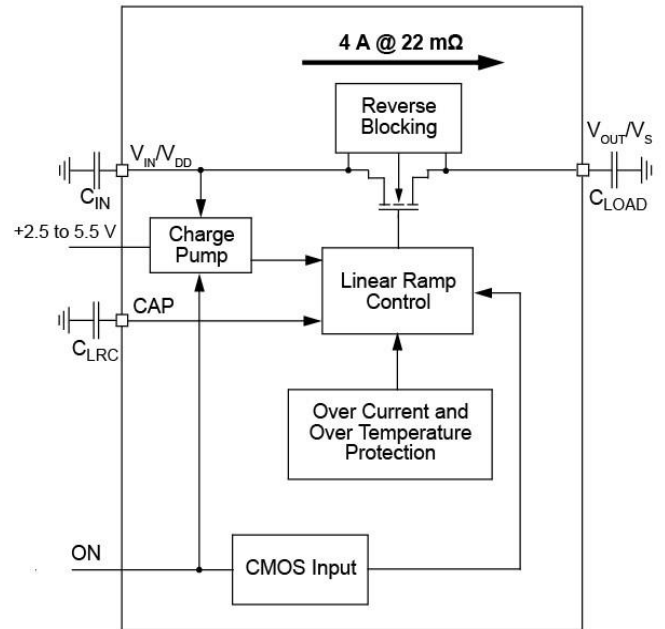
4 A @ 22 mΩ

Reverse Blocking

$V_{IN}/V_{DD}$

$V_{OUT}/V_{S}$

$C_{IN}$

$C_{LOAD}$

+2.5 to 5.5 V

Charge Pump

Linear Ramp Control

CAP

$C_{LRC}$

Over Current and Over Temperature Protection

ON

CMOS Input